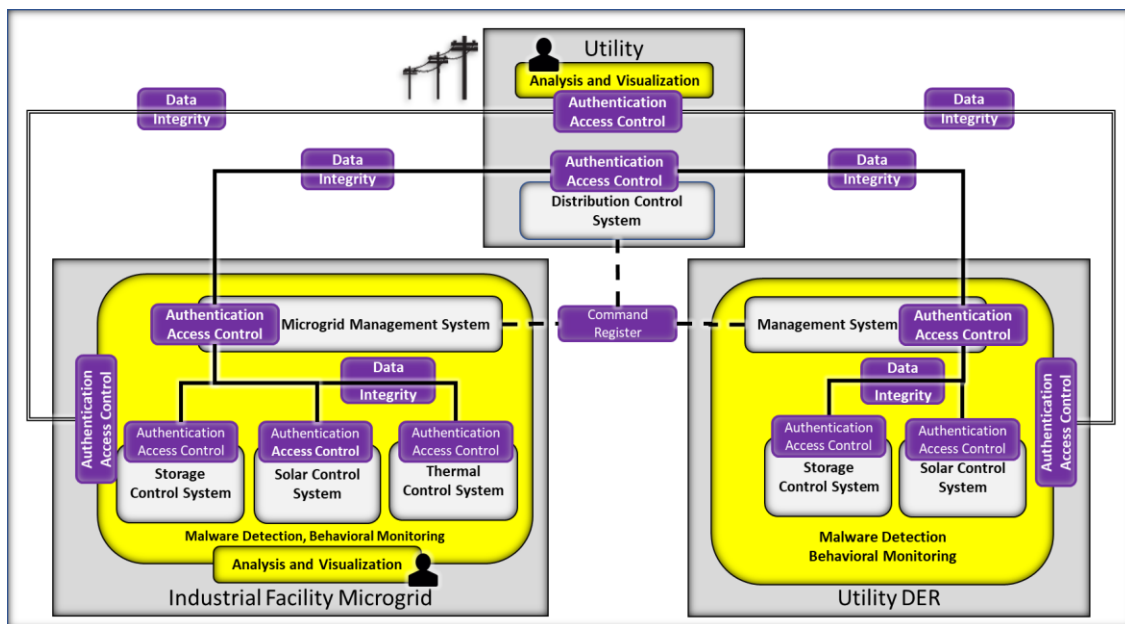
Utility

Analysis and Visualization

Authentication Access Control

Data Integrity

Data Integrity

Data Integrity

Authentication Access Control

Data Integrity

Distribution Control System

Authentication Access Control

Microgrid Management System

Command Register

Management System

Authentication Access Control

Authentication Access Control

Data Integrity

Data Integrity

Authentication Access Control

Authentication Access Control

Authentication Access Control

Authentication Access Control

Authentication Access Control

Authentication Access Control

Storage Control System

Solar Control System

Thermal Control System

Storage Control System

Solar Control System

Malware Detection, Behavioral Monitoring

Malware Detection Behavioral Monitoring

Analysis and Visualization

Industrial Facility Microgrid

Utility DER